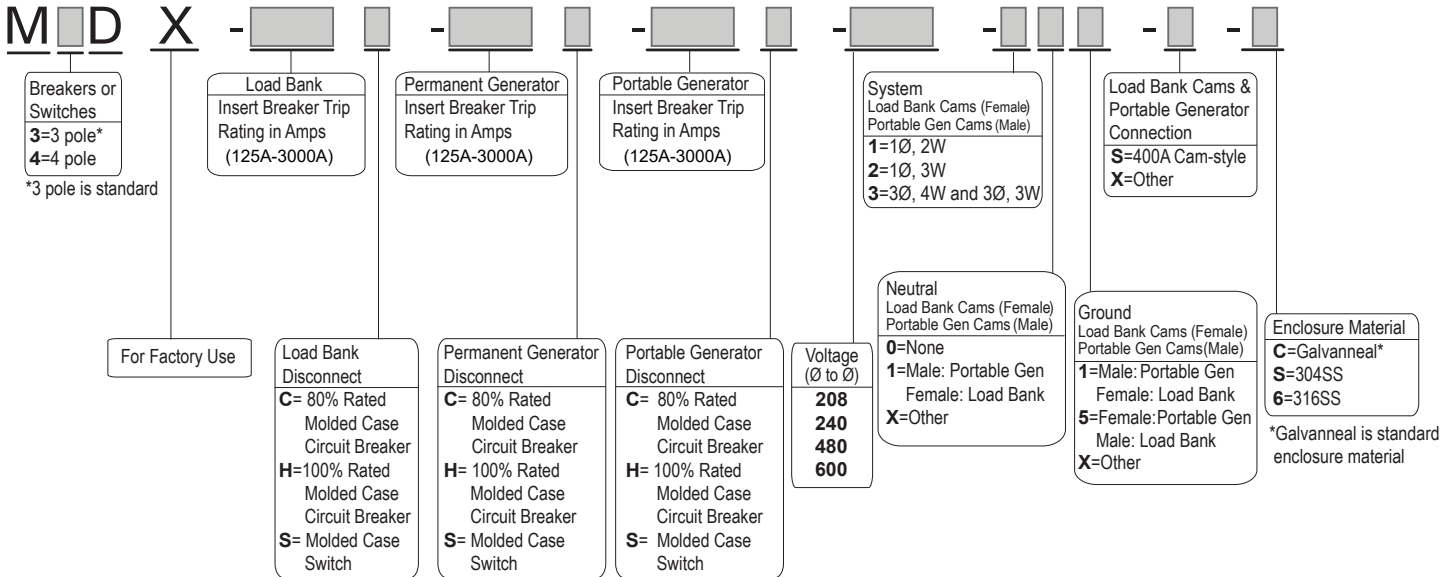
M D X - - - - - - -

Breakers or Switches
**3**=3 pole*
**4**=4 pole
*3 pole is standard

Load Bank
Insert Breaker Trip Rating in Amps (125A-3000A)

Permanent Generator
Insert Breaker Trip Rating in Amps (125A-3000A)

Portable Generator
Insert Breaker Trip Rating in Amps (125A-3000A)

System
Load Bank Cams (Female)
Portable Gen Cams (Male)
**1**=1Ø, 2W
**2**=1Ø, 3W
**3**=3Ø, 4W and 3Ø, 3W

Load Bank Cams & Portable Generator Connection
**S**=400A Cam-style
**X**=Other

For Factory Use

Load Bank Disconnect
**C**= 80% Rated Molded Case Circuit Breaker
**H**=100% Rated Molded Case Circuit Breaker
**S**= Molded Case Switch

Permanent Generator Disconnect
**C**= 80% Rated Molded Case Circuit Breaker
**H**= 100% Rated Molded Case Circuit Breaker
**S**= Molded Case Switch

Portable Generator Disconnect
**C**= 80% Rated Molded Case Circuit Breaker
**H**= 100% Rated Molded Case Circuit Breaker
**S**= Molded Case Switch

Voltage (Ø to Ø)
**208**
**240**
**480**
**600**

Neutral
Load Bank Cams (Female)
Portable Gen Cams (Male)
**0**=None
**1**=Male: Portable Gen Female: Load Bank
**X**=Other

Ground
Load Bank Cams (Female)
Portable Gen Cams(Male)
**1**=Male: Portable Gen Female: Load Bank
**5**=Female:Portable Gen Male: Load Bank
**X**=Other

Enclosure Material
**C**=Galvanneal*
**S**=304SS
**6**=316SS
*Galvanneal is standard enclosure material